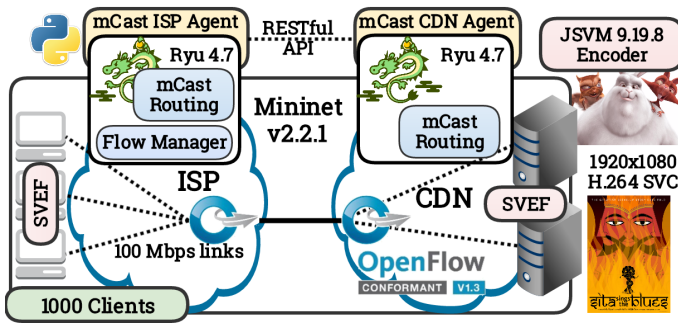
mCast ISP Agent
RESTful API
mCast CDN Agent
JSVM 9.19.8 Encoder
Ryu 4.7
mCast Routing
Flow Manager
Mininet v2.2.1
Ryu 4.7
mCast Routing
1920x1080 H.264 SVC
SVEF
ISP
CDN
SVEF
100 Mbps links
OpenFlow
CONFORMANT V1.3
1000 Clients
sita sings the blues